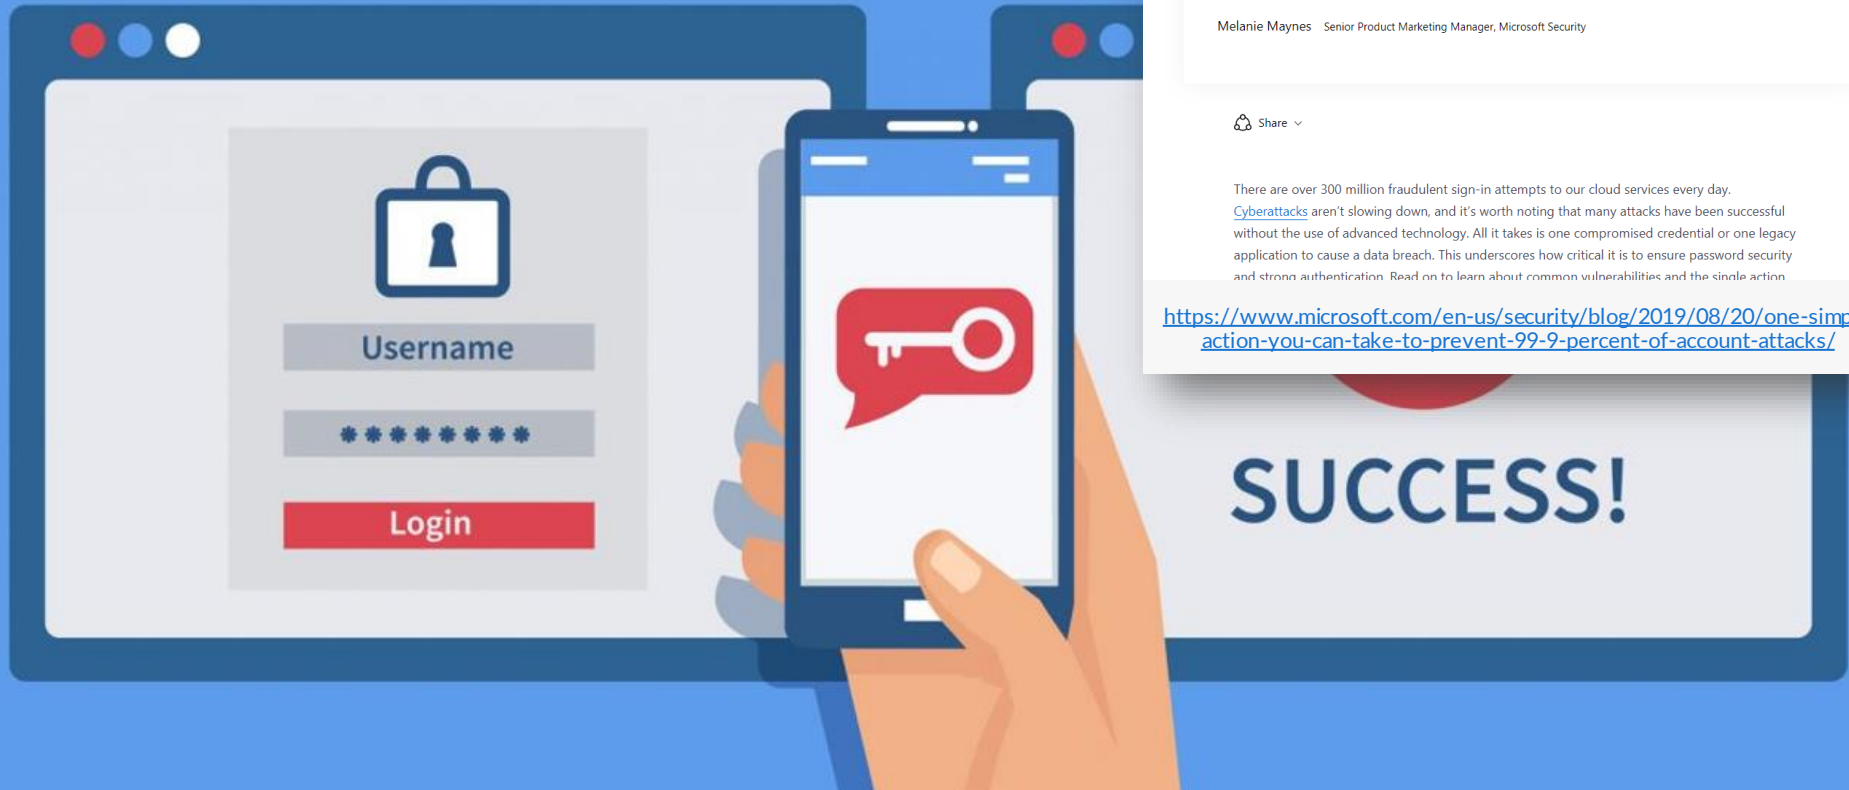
Username

********

Login

Melanie Maynes Senior Product Marketing Manager, Microsoft Security

Share

There are over 300 million fraudulent sign-in attempts to our cloud services every day. Cyberattacks aren't slowing down, and it's worth noting that many attacks have been successful without the use of advanced technology. All it takes is one compromised credential or one legacy application to cause a data breach. This underscores how critical it is to ensure password security and strong authentication. Read on to learn about common vulnerabilities and the single action

https://www.microsoft.com/en-us/security/blog/2019/08/20/one-simp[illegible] action-you-can-take-to-prevent-99-9-percent-of-account-attacks/

SUCCESS!